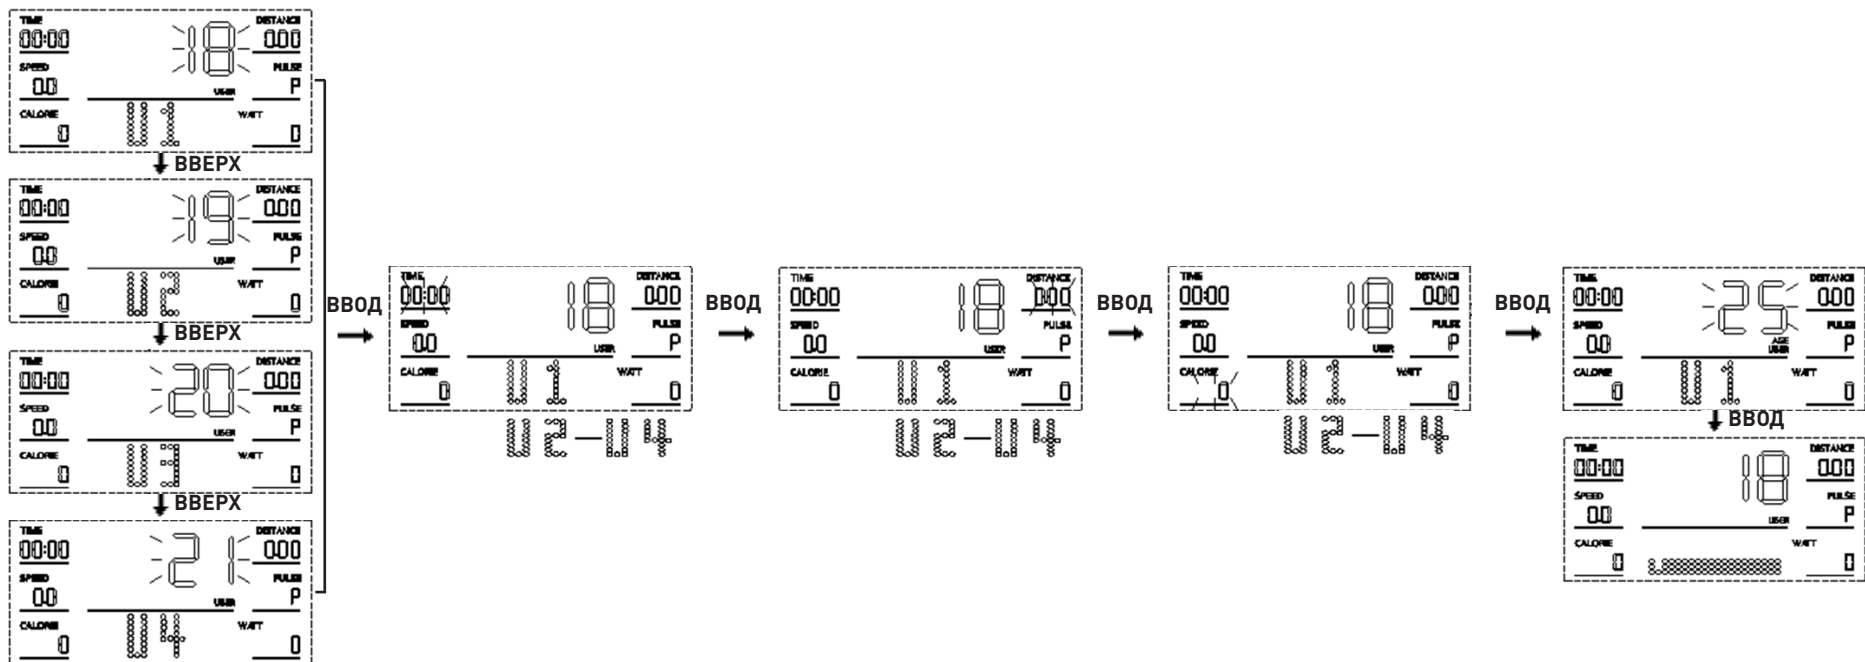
TIME 00:00
18
DISTANCE 0.00
SPEED 0.0
PULSE P
USER
CALORIE 0
U1
WATT 0
ВВЕРХ

TIME 00:00
19
DISTANCE 0.00
SPEED 0.0
PULSE P
USER
CALORIE 0
U2
WATT 0
ВВЕРХ

TIME 00:00
20
DISTANCE 0.00
SPEED 0.0
PULSE P
USER
CALORIE 0
U3
WATT 0
ВВЕРХ

TIME 00:00
21
DISTANCE 0.00
SPEED 0.0
PULSE P
USER
CALORIE 0
U4
WATT 0

ВВОД

TIME 00:00
18
DISTANCE 0.00
SPEED 0.0
PULSE P
USER
CALORIE 0
U1
WATT 0
U2—U4

ВВОД

TIME 00:00
18
DISTANCE 0.00
SPEED 0.0
PULSE P
USER
CALORIE 0
U1
WATT 0
U2—U4

ВВОД

TIME 00:00
18
DISTANCE 0.00
SPEED 0.0
PULSE P
USER
CALORIE 0
U1
WATT 0
U2—U4

ВВОД

TIME 00:00
25
DISTANCE 0.00
SPEED 0.0
PULSE P
AGE USER
CALORIE 0
U1
WATT 0
ВВОД

TIME 00:00
18
DISTANCE 0.00
SPEED 0.0
PULSE P
USER
CALORIE 0
WATT 0